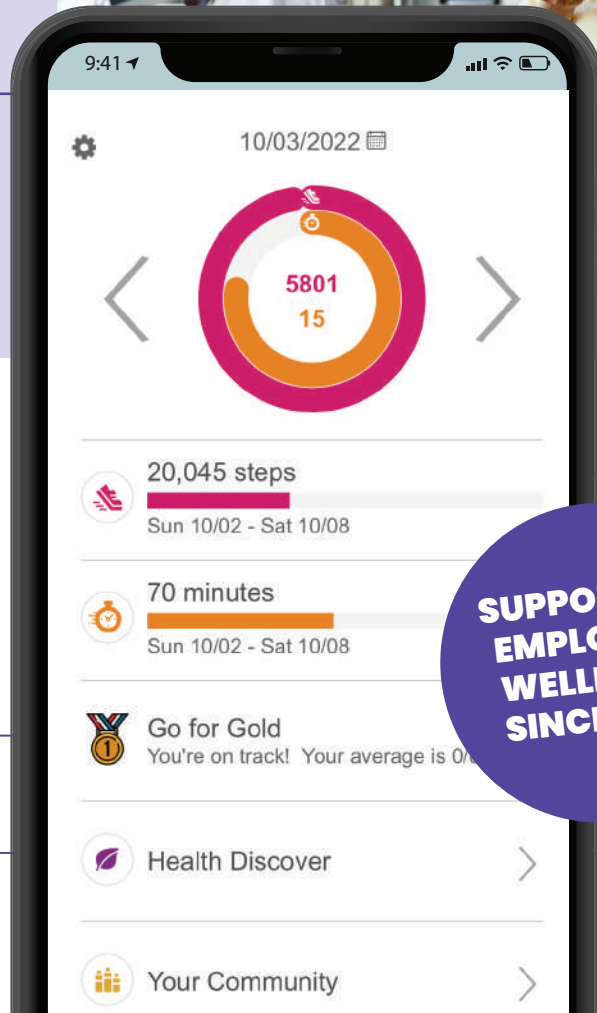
9:41

10/03/2022

5801
15

20,045 steps
Sun 10/02 - Sat 10/08

70 minutes
Sun 10/02 - Sat 10/08

Go for Gold
You're on track! Your average is 0/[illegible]

Health Discover

Your Community

SUPPO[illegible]
EMPLO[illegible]
WELL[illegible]
SINC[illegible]